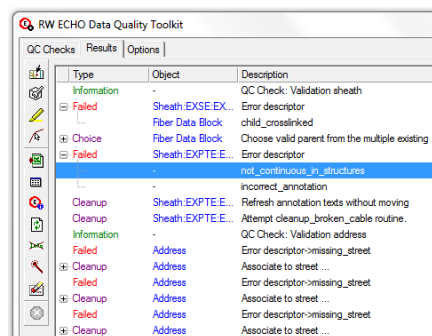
RW ECHO Data Quality Toolkit

QC Checks | Results | Options

| Type | Object | Description |
|---|---|---|
| Information | - | QC Check: Validation sheath |
| Failed | Sheath:EXSE:EXU... | Error descriptor |
| | Fiber Data Block | child_crosslinked |
| Choice | Fiber Data Block | Choose valid parent from the multiple existing |
| Failed | Sheath:EXPTE:E... | Error descriptor |
| | - | not_continuous_in_structures |
| | - | incorrect_annotation |
| Cleanup | Sheath:EXPTE:E... | Refresh annotation texts without moving |
| Cleanup | Sheath:EXPTE:E... | Attempt cleanup_broken_cable routine. |
| Information | - | QC Check: Validation address |
| Failed | Address | Error descriptor->missing_street |
| Cleanup | Address | Associate to street ... |
| Failed | Address | Error descriptor->missing_street |
| Cleanup | Address | Associate to street ... |
| Failed | Address | Error descriptor->missing_street |
| Cleanup | Address | Associate to street ... |